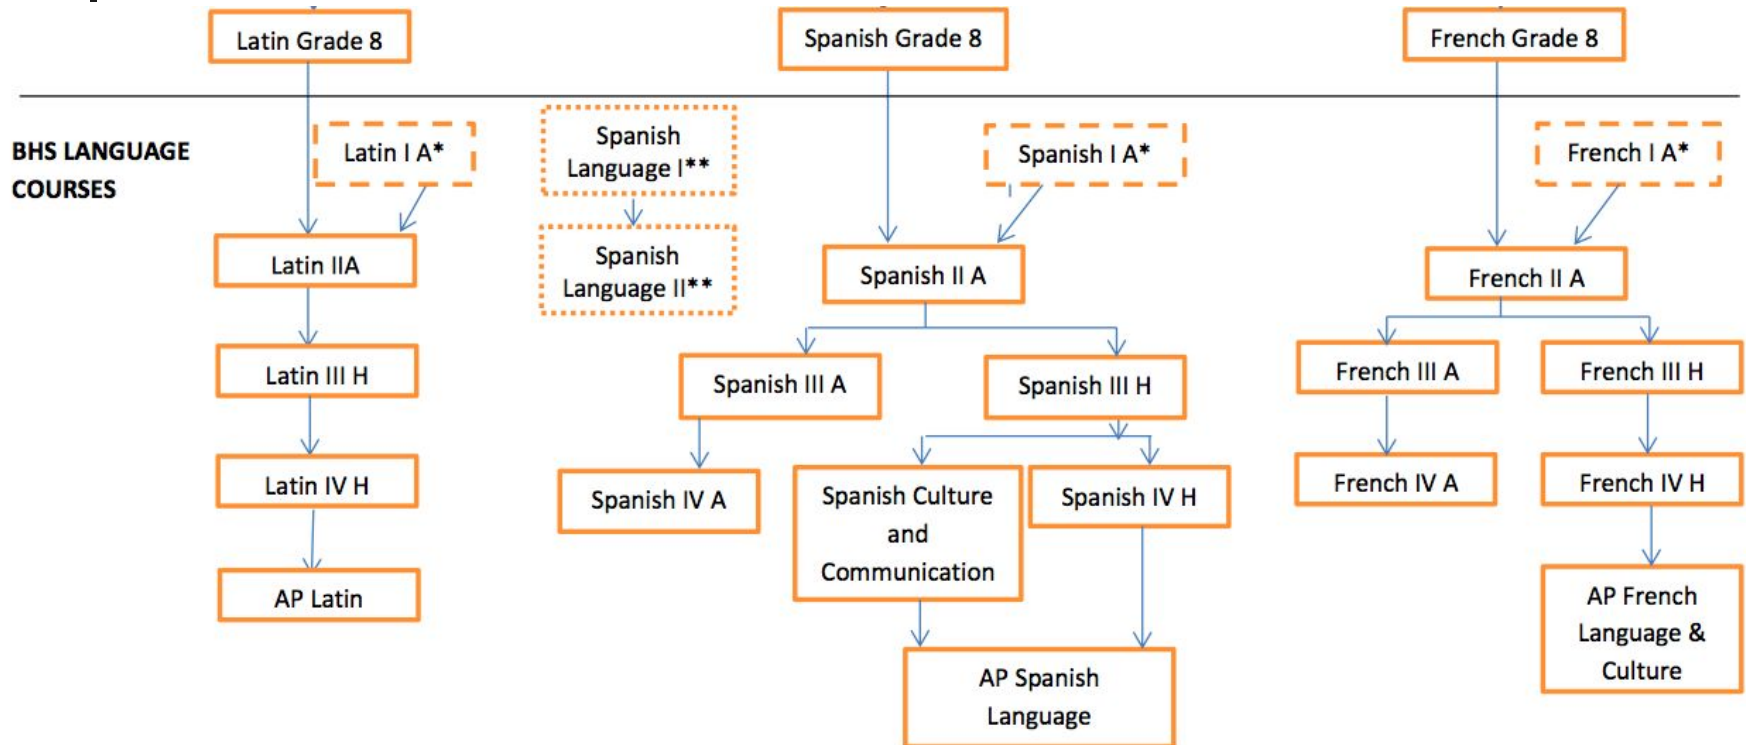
Latin Grade 8

Spanish Grade 8

French Grade 8

BHS LANGUAGE COURSES

Latin I A*

Spanish Language I**

Spanish I A*

French I A*

Spanish Language II**

Latin IIA

Spanish II A

French II A

Latin III H

Spanish III A

Spanish III H

French III A

French III H

Latin IV H

Spanish IV A

Spanish Culture and Communication

Spanish IV H

French IV A

French IV H

AP Latin

AP Spanish Language

AP French Language & Culture